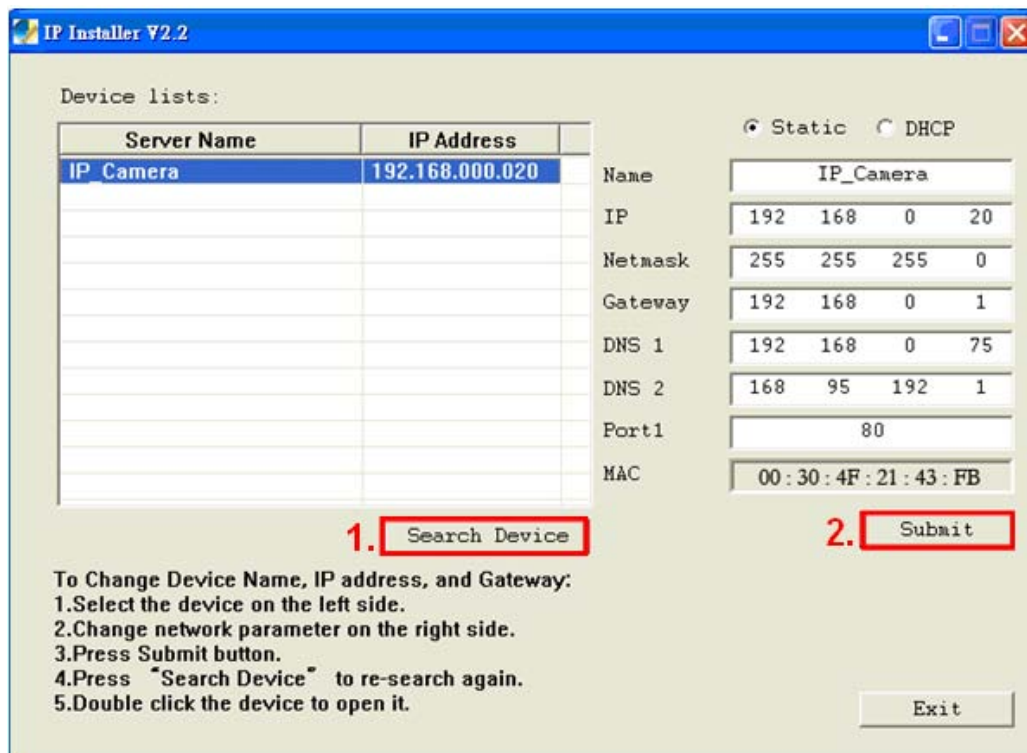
IP Installer V2.2

Device lists:

| Server Name | IP Address |
|---|---|
| IP_Camera | 192.168.000.020 |

Static DHCP

Name IP_Camera
IP 192 168 0 20
Netmask 255 255 255 0
Gateway 192 168 0 1
DNS 1 192 168 0 75
DNS 2 168 95 192 1
Port1 80
MAC 00 : 30 : 4F : 21 : 43 : FB

1. Search Device

2. Submit

To Change Device Name, IP address, and Gateway:
1.Select the device on the left side.
2.Change network parameter on the right side.
3.Press Submit button.
4.Press "Search Device" to re-search again.
5.Double click the device to open it.

Exit